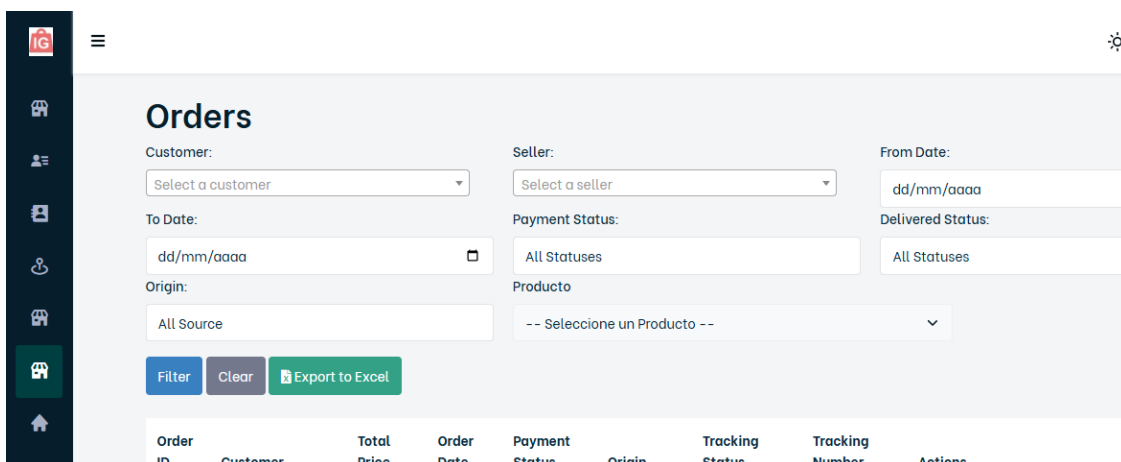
IG

Orders

Customer:
Select a customer

Seller:
Select a seller

From Date:
dd/mm/aaaa

To Date:
dd/mm/aaaa

Payment Status:
All Statuses

Delivered Status:
All Statuses

Origin:
All Source

Producto
-- Seleccione un Producto --

Filter
Clear
Export to Excel

| Order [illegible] | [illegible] | Total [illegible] | Order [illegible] | Payment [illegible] | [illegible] | Tracking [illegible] | Tracking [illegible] | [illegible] |
|---|---|---|---|---|---|---|---|---|